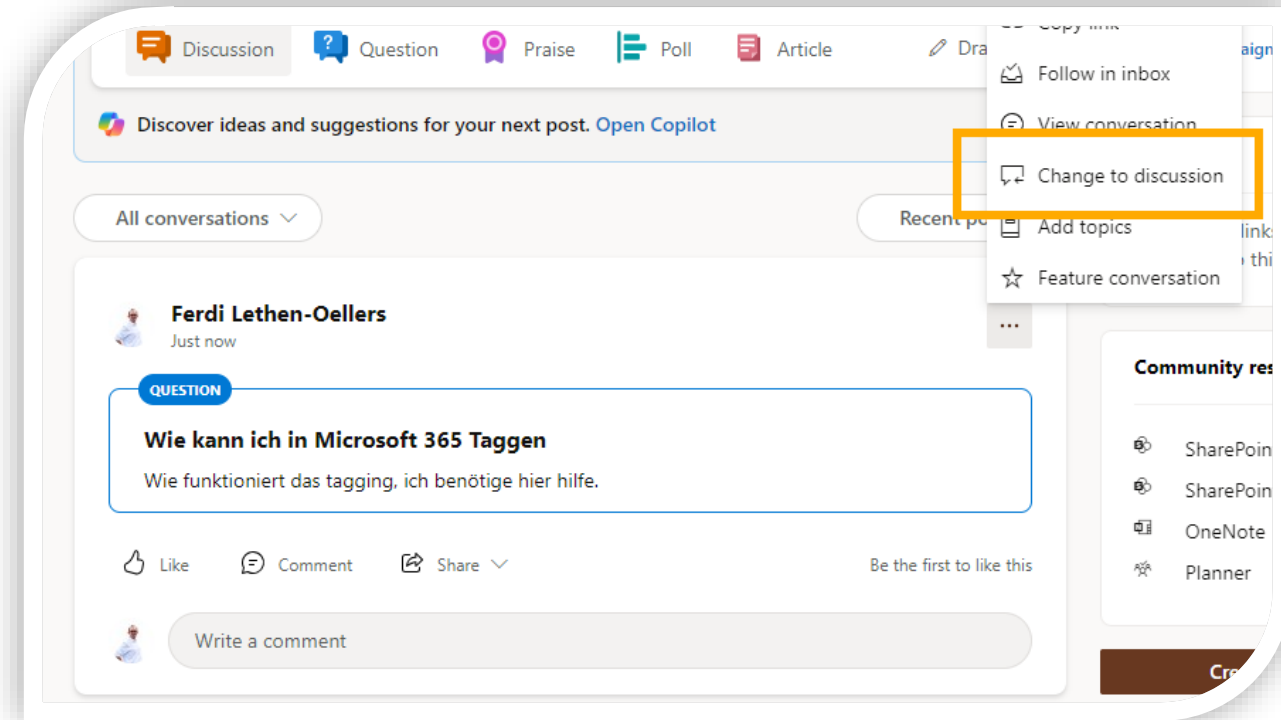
Discussion Question Praise Poll Article Dra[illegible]

Copy link
Follow in inbox
View conversation
Change to discussion
Add topics
Feature conversation

aign

Discover ideas and suggestions for your next post. Open Copilot

All conversations

Recent po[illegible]

links
o thi

Ferdi Lethen-Oellers
Just now

...

QUESTION

Wie kann ich in Microsoft 365 Taggen

Wie funktioniert das tagging, ich benötige hier hilfe.

Like Comment Share

Be the first to like this

Write a comment

Community res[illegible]

SharePoin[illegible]
SharePoin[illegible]
OneNote
Planner

Cr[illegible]